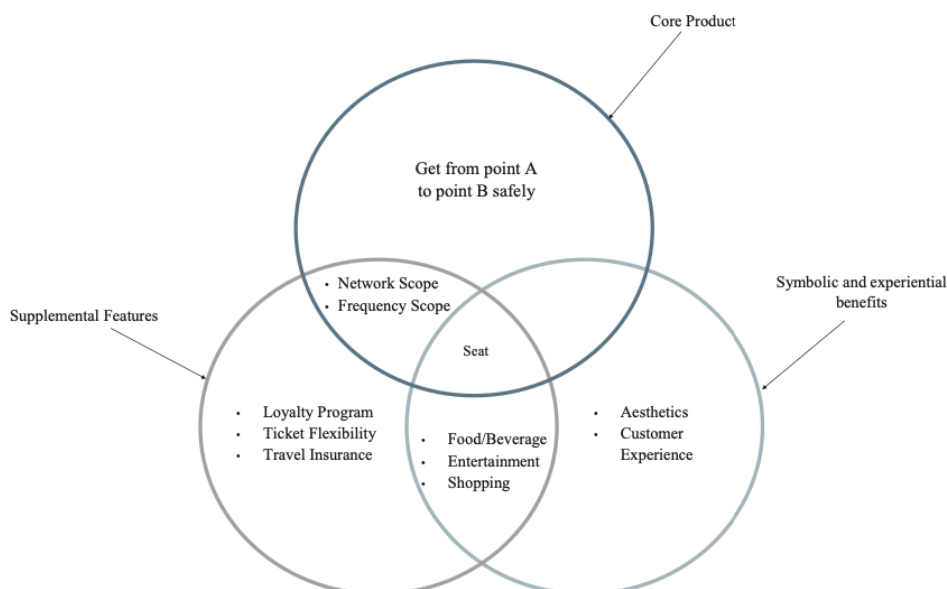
Core Product

Get from point A to point B safely

Symbolic and experiential benefits

Supplemental Features

• Network Scope
• Frequency Scope

Seat

• Loyalty Program
• Ticket Flexibility
• Travel Insurance

• Food/Beverage
• Entertainment
• Shopping

• Aesthetics
• Customer Experience